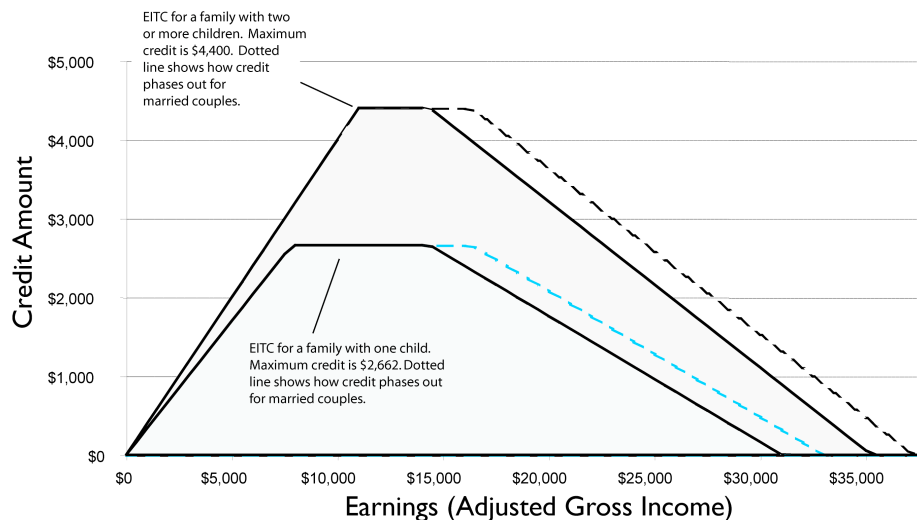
EITC for a family with two or more children. Maximum credit is \$4,400. Dotted line shows how credit phases out for married couples.

EITC for a family with one child. Maximum credit is \$2,662. Dotted line shows how credit phases out for married couples.

Credit Amount

\$5,000
\$4,000
\$3,000
\$2,000
\$1,000
\$0

\$0
\$5,000
\$10,000
\$15,000
\$20,000
\$25,000
\$30,000
\$35,000

Earnings (Adjusted Gross Income)